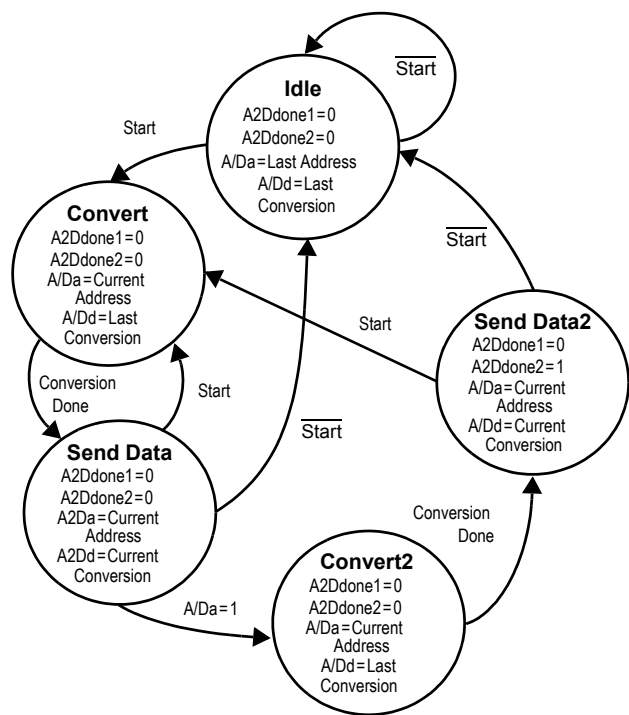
$\overline{\text{Start}}$

Idle
A2Ddone1=0
A2Ddone2=0
A/Da=Last Address
A/Dd=Last Conversion

Start

Convert
A2Ddone1=0
A2Ddone2=0
A/Da=Current Address
A/Dd=Last Conversion

$\overline{\text{Start}}$

Start

Send Data2
A2Ddone1=0
A2Ddone2=1
A/Da=Current Address
A/Dd=Current Conversion

Conversion Done

Start

$\overline{\text{Start}}$

Send Data
A2Ddone1=0
A2Ddone2=0
A2Da=Current Address
A2Dd=Current Conversion

Conversion Done

A/Da=1

Convert2
A2Ddone1=0
A2Ddone2=0
A/Da=Current Address
A/Dd=Last Conversion